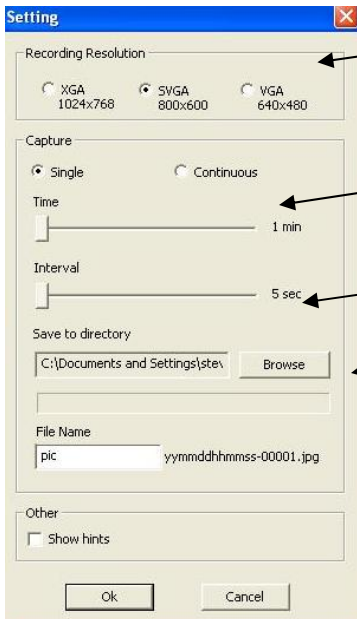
Setting

Recording Resolution

XGA 1024x768
SVGA 800x600
VGA 640x480

Capture

Single
Continuous

Time

1 min

Interval

5 sec

Save to directory

C:\Documents and Settings\ste\

Browse

File Name

pic

yymmddhhmmss-00001.jpg

Other

Show hints

Ok

Cancel